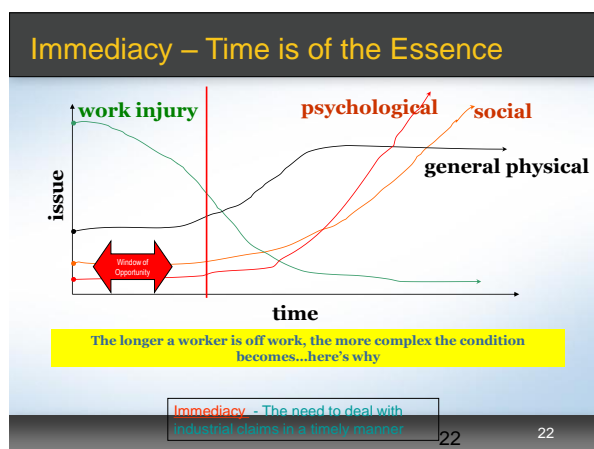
Immediacy – Time is of the Essence

work injury

psychological

social

general physical

issue

Window of Opportunity

time

The longer a worker is off work, the more complex the condition becomes…here's why

Immediacy - The need to deal with industrial claims in a timely manner

22

22